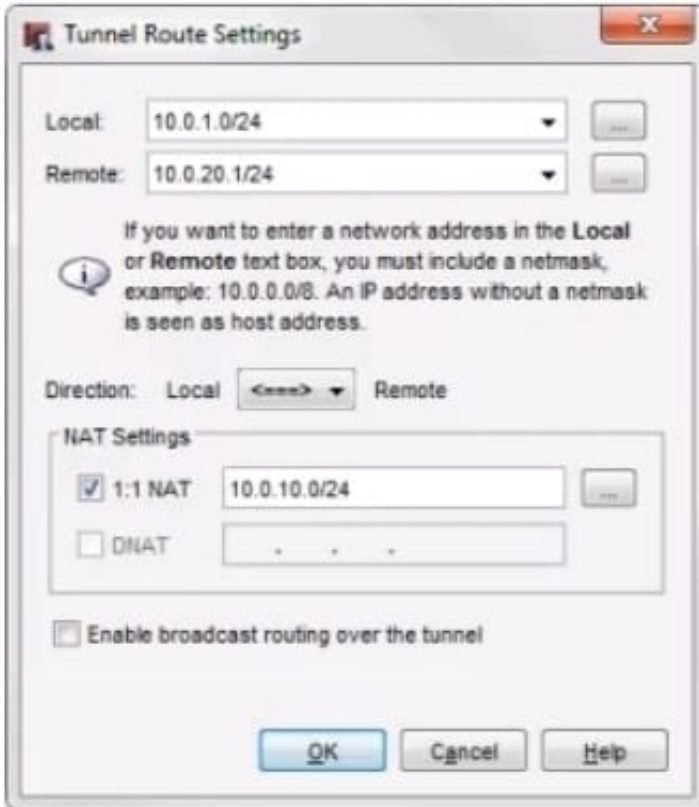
Tunnel Route Settings

Local: 10.0.1.0/24 ...

Remote: 10.0.20.1/24 ...

If you want to enter a network address in the **Local** or **Remote** text box, you must include a netmask, example: 10.0.0.0/8. An IP address without a netmask is seen as host address.

Direction: Local <===> Remote

NAT Settings

1:1 NAT 10.0.10.0/24 ...

DNAT . . .

Enable broadcast routing over the tunnel

OK Cancel Help